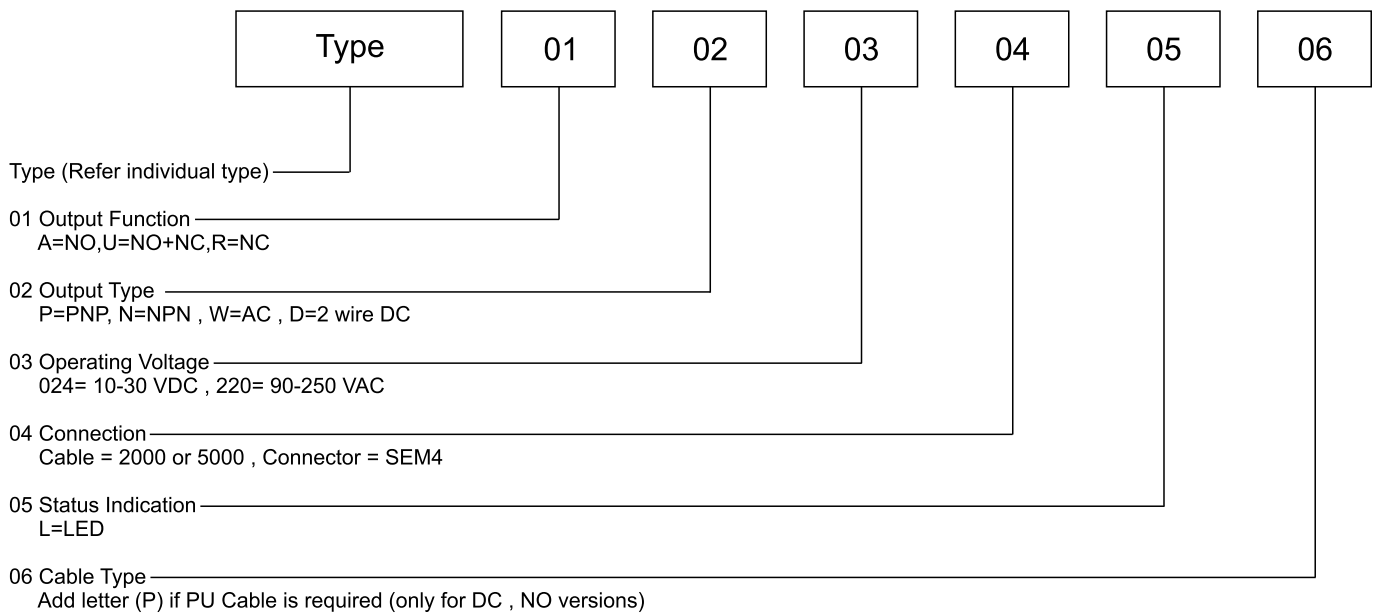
Type 01 02 03 04 05 06

Type (Refer individual type)

01 Output Function
A=NO,U=NO+NC,R=NC

02 Output Type
P=PNP, N=NPN , W=AC , D=2 wire DC

03 Operating Voltage
024= 10-30 VDC , 220= 90-250 VAC

04 Connection
Cable = 2000 or 5000 , Connector = SEM4

05 Status Indication
L=LED

06 Cable Type
Add letter (P) if PU Cable is required (only for DC , NO versions)